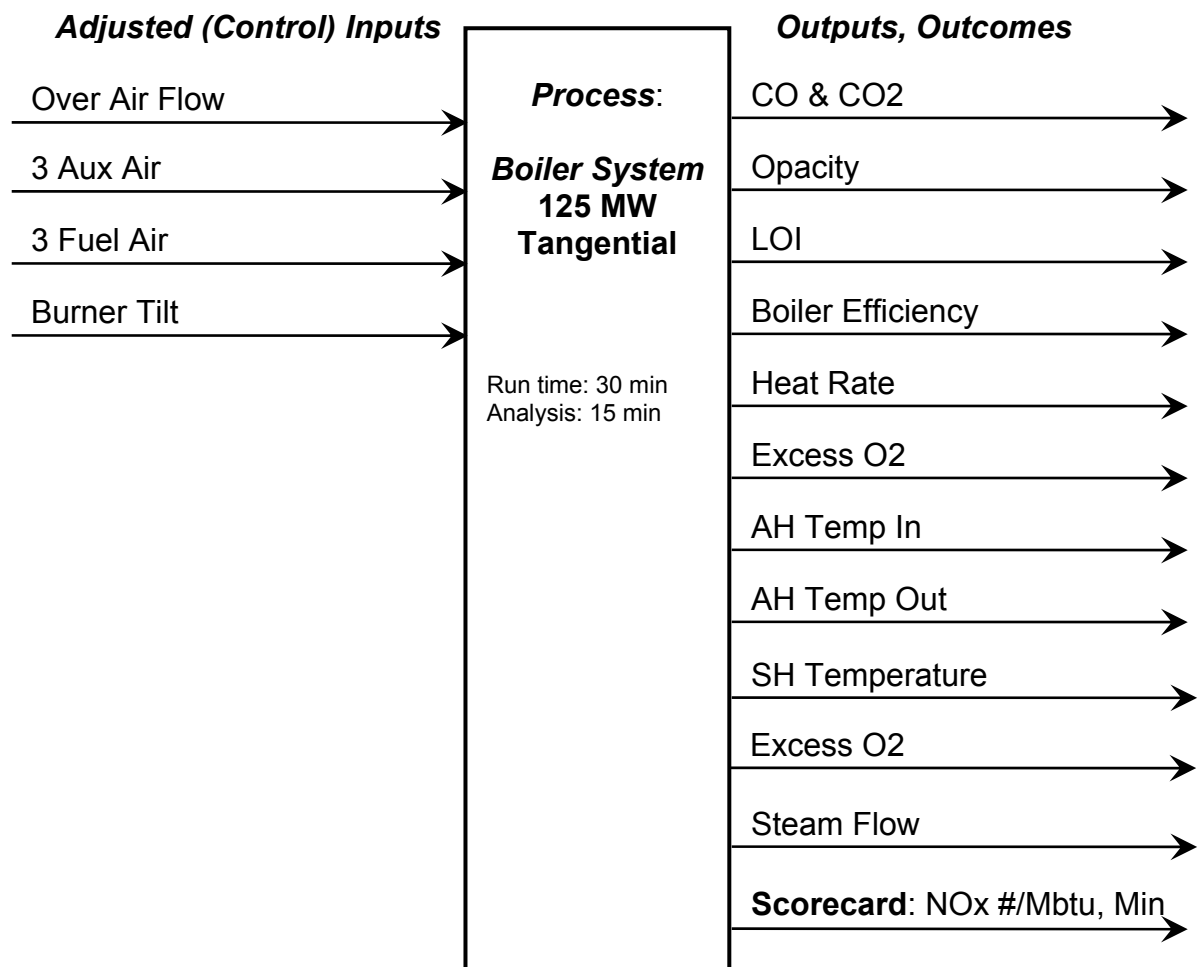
Adjusted (Control) Inputs

Over Air Flow

3 Aux Air

3 Fuel Air

Burner Tilt

Process:

Boiler System
125 MW
Tangential

Run time: 30 min
Analysis: 15 min

Outputs, Outcomes

CO & CO2

Opacity

LOI

Boiler Efficiency

Heat Rate

Excess O2

AH Temp In

AH Temp Out

SH Temperature

Excess O2

Steam Flow

Scorecard: NOx #/Mbtu, Min